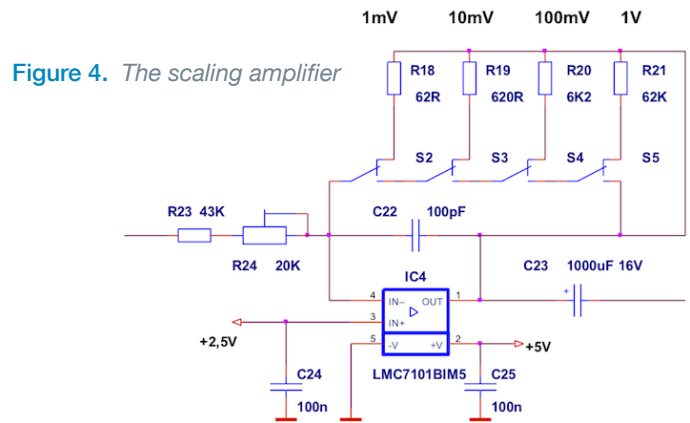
Figure 4. The scaling amplifier

1mV 10mV 100mV 1V

R18 62R
R19 620R
R20 6K2
R21 62K

S2 S3 S4 S5

R23 43K
R24 20K
C22 100pF
C23 1000uF 16V

IC4
4 IN– OUT 1
3 IN+
5 -V +V 2

+2,5V
+5V
C24 100n
LMC7101BIM5
C25 100n